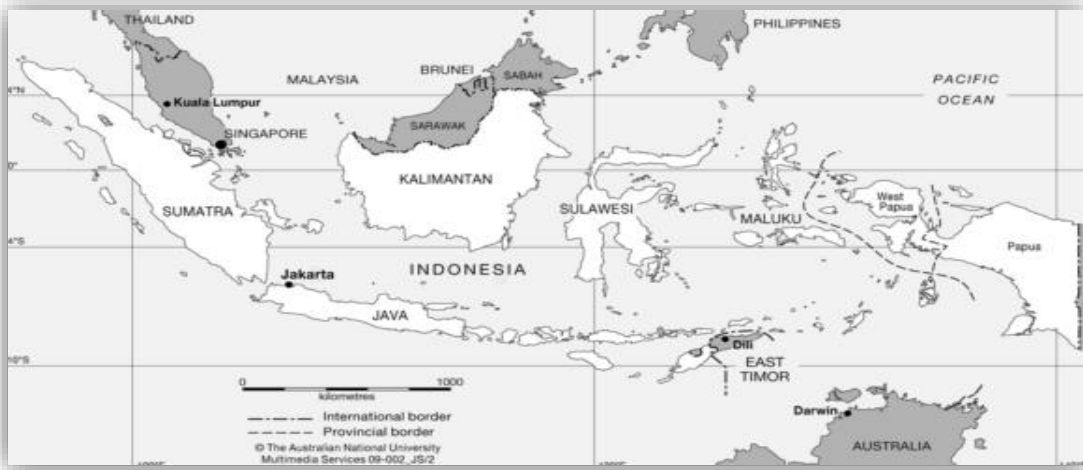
THAILAND
PHILIPPINES
MALAYSIA
BRUNEI
SABAH
PACIFIC OCEAN
4°N
Kuala Lumpur
SARAWAK
SINGAPORE
0°
KALIMANTAN
SUMATRA
SULAWESI
MALUKU
West Papua
4°S
Papua
Jakarta
INDONESIA
JAVA
Dili
10°S
EAST TIMOR
0
1000
kilometres
International border
Provincial border
© The Australian National University Multimedia Services 09-002_JS/2
Darwin
AUSTRALIA